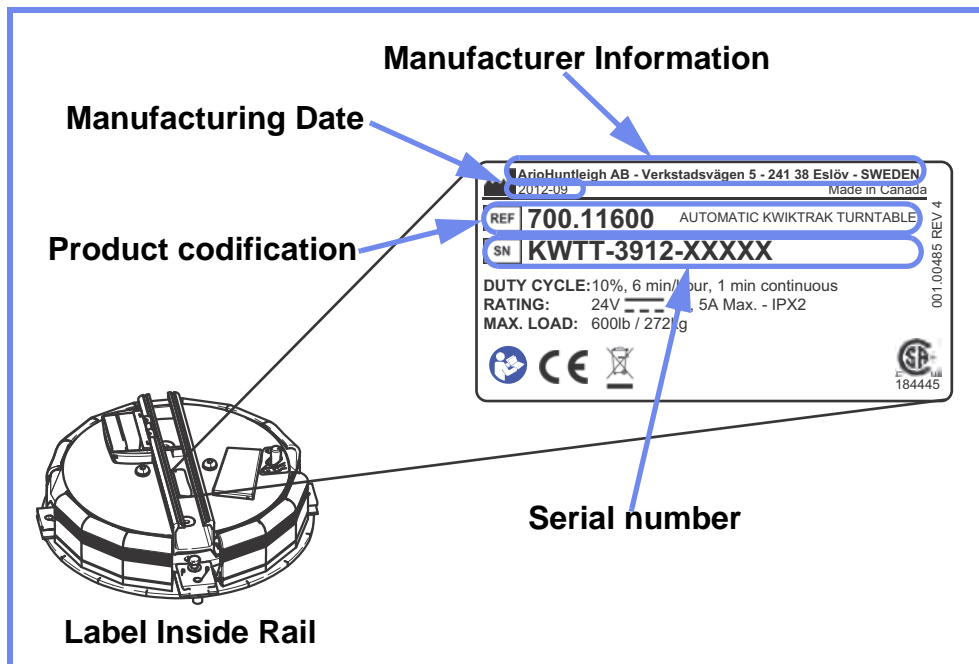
Manufacturer Information

Manufacturing Date

ArjoHuntleigh AB - Verkstadsvägen 5 - 241 38 Eslöv - SWEDEN
2012-09
Made in Canada

Product codification

REF 700.11600 AUTOMATIC KWIKTRAK TURNTABLE

SN KWTT-3912-XXXXX

001.00485 REV 4

DUTY CYCLE: 10%, 6 min/hour, 1 min continuous
RATING: 24V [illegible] 5A Max. - IPX2
MAX. LOAD: 600lb / 272kg

CE

184445

Serial number

Label Inside Rail